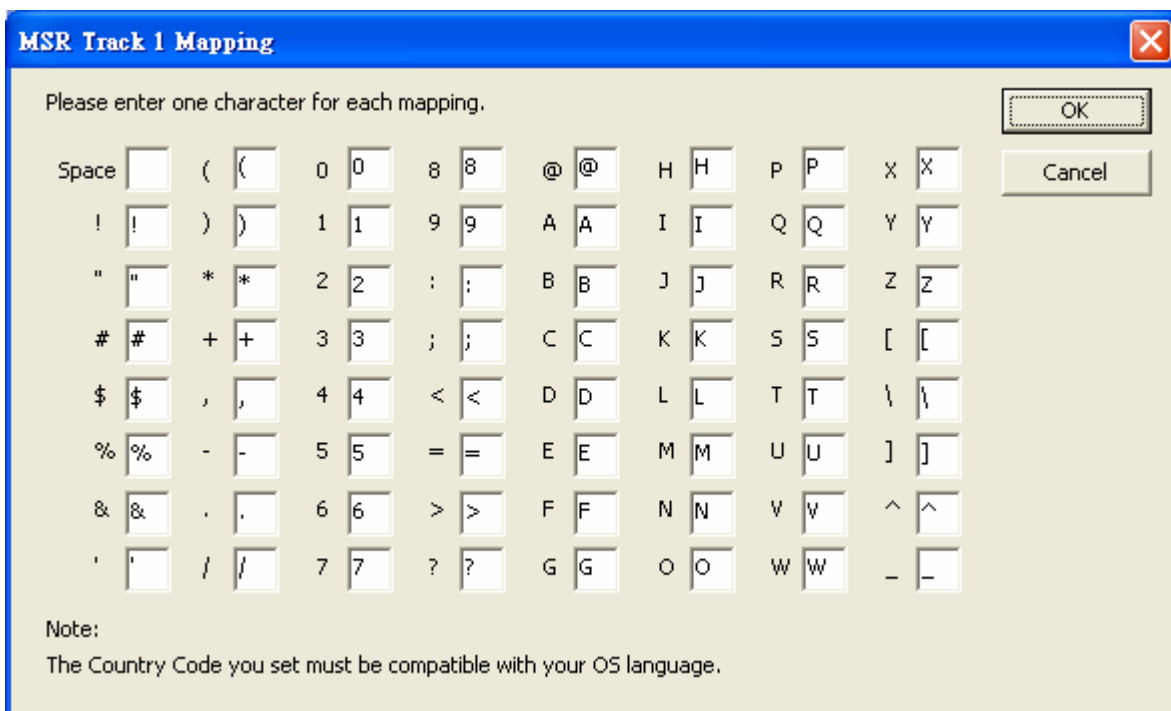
MSR Track 1 Mapping

Please enter one character for each mapping.

OK

Cancel

| | | | | | | | | | | | | | | | |
|---|---|---|---|---|---|---|---|---|---|---|---|---|---|---|---|
| Space | | ( | ( | 0 | 0 | 8 | 8 | @ | @ | H | H | P | P | X | X |
| ! | ! | ) | ) | 1 | 1 | 9 | 9 | A | A | I | I | Q | Q | Y | Y |
| " | " | * | * | 2 | 2 | : | : | B | B | J | J | R | R | Z | Z |
| # | # | + | + | 3 | 3 | ; | ; | C | C | K | K | S | S | [ | [ |
| $ | $ | , | , | 4 | 4 | < | < | D | D | L | L | T | T | \ | \ |
| % | % | - | - | 5 | 5 | = | = | E | E | M | M | U | U | ] | ] |
| & | & | . | . | 6 | 6 | > | > | F | F | N | N | V | V | ^ | ^ |
| ' | ' | / | / | 7 | 7 | ? | ? | G | G | O | O | W | W | _ | _ |

Note:
The Country Code you set must be compatible with your OS language.